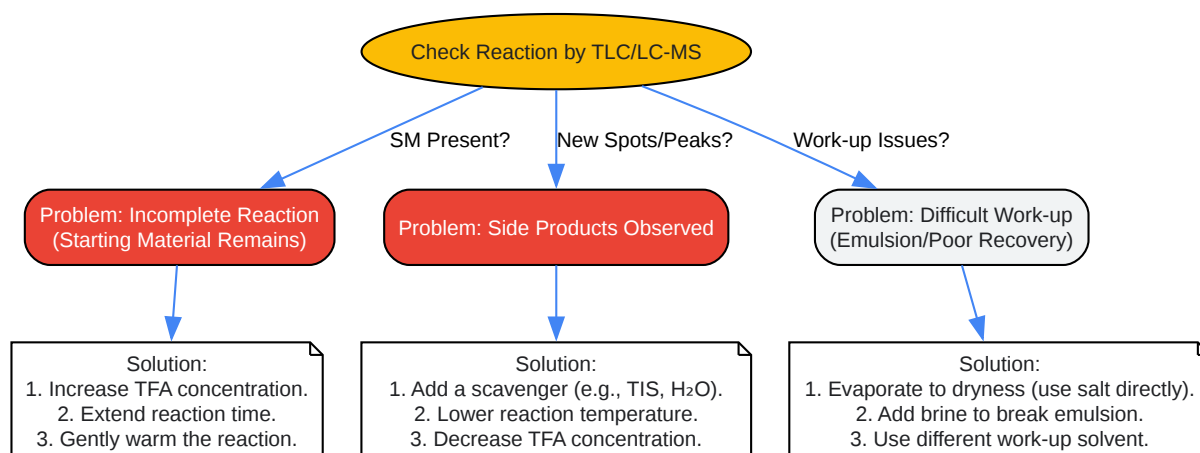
Check Reaction by TLC/LC-MS

SM Present?

New Spots/Peaks?

Work-up Issues?

Problem: Incomplete Reaction (Starting Material Remains)

Problem: Side Products Observed

Problem: Difficult Work-up (Emulsion/Poor Recovery)

Solution:
1. Increase TFA concentration.
2. Extend reaction time.
3. Gently warm the reaction.

Solution:
1. Add a scavenger (e.g., TIS, $H_2O$).
2. Lower reaction temperature.
3. Decrease TFA concentration.

Solution:
1. Evaporate to dryness (use salt directly).
2. Add brine to break emulsion.
3. Use different work-up solvent.